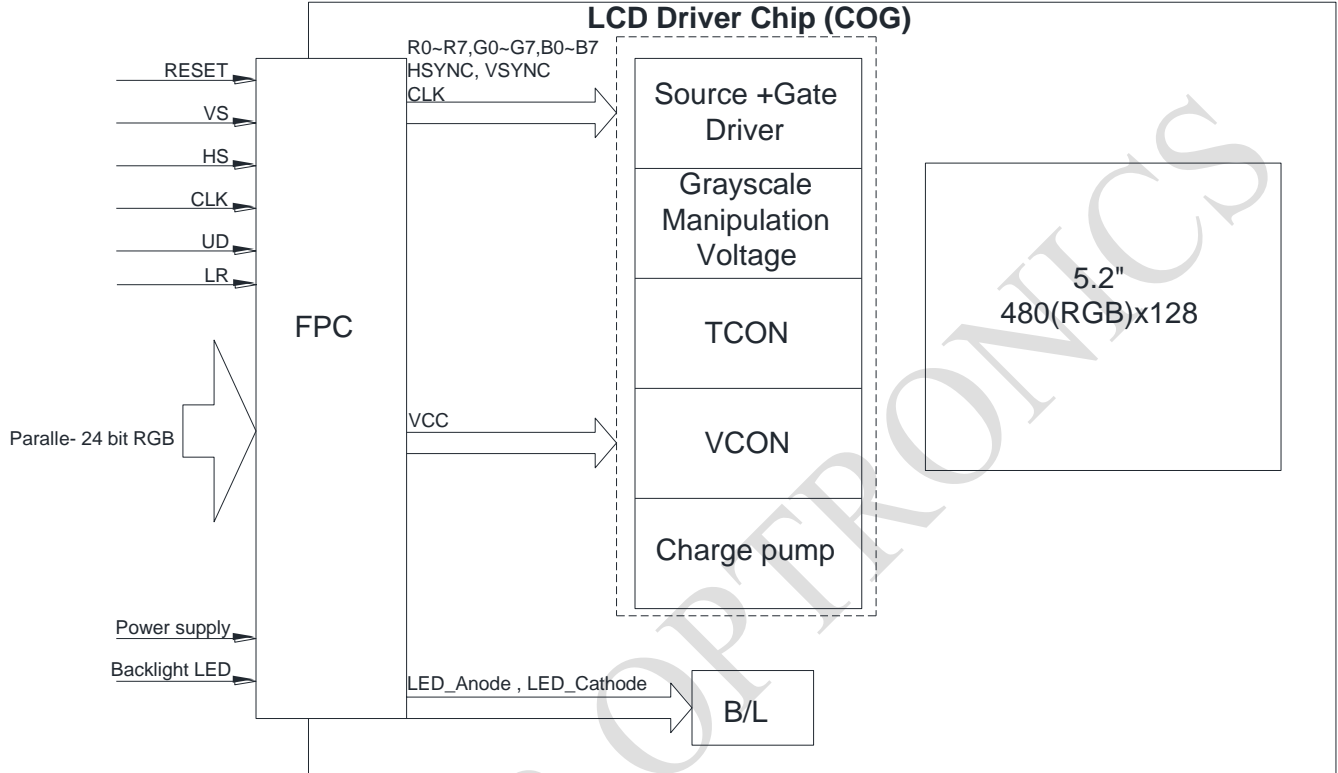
LCD Driver Chip (COG)

RESET

VS

HS

CLK

UD

LR

Paralle- 24 bit RGB

Power supply

Backlight LED

FPC

R0~R7,G0~G7,B0~B7
HSYNC, VSYNC
CLK

VCC

LED_Anode , LED_Cathode

Source +Gate Driver

Grayscale Manipulation Voltage

TCON

VCON

Charge pump

5.2"
480(RGB)x128

B/L

OPTRONICS